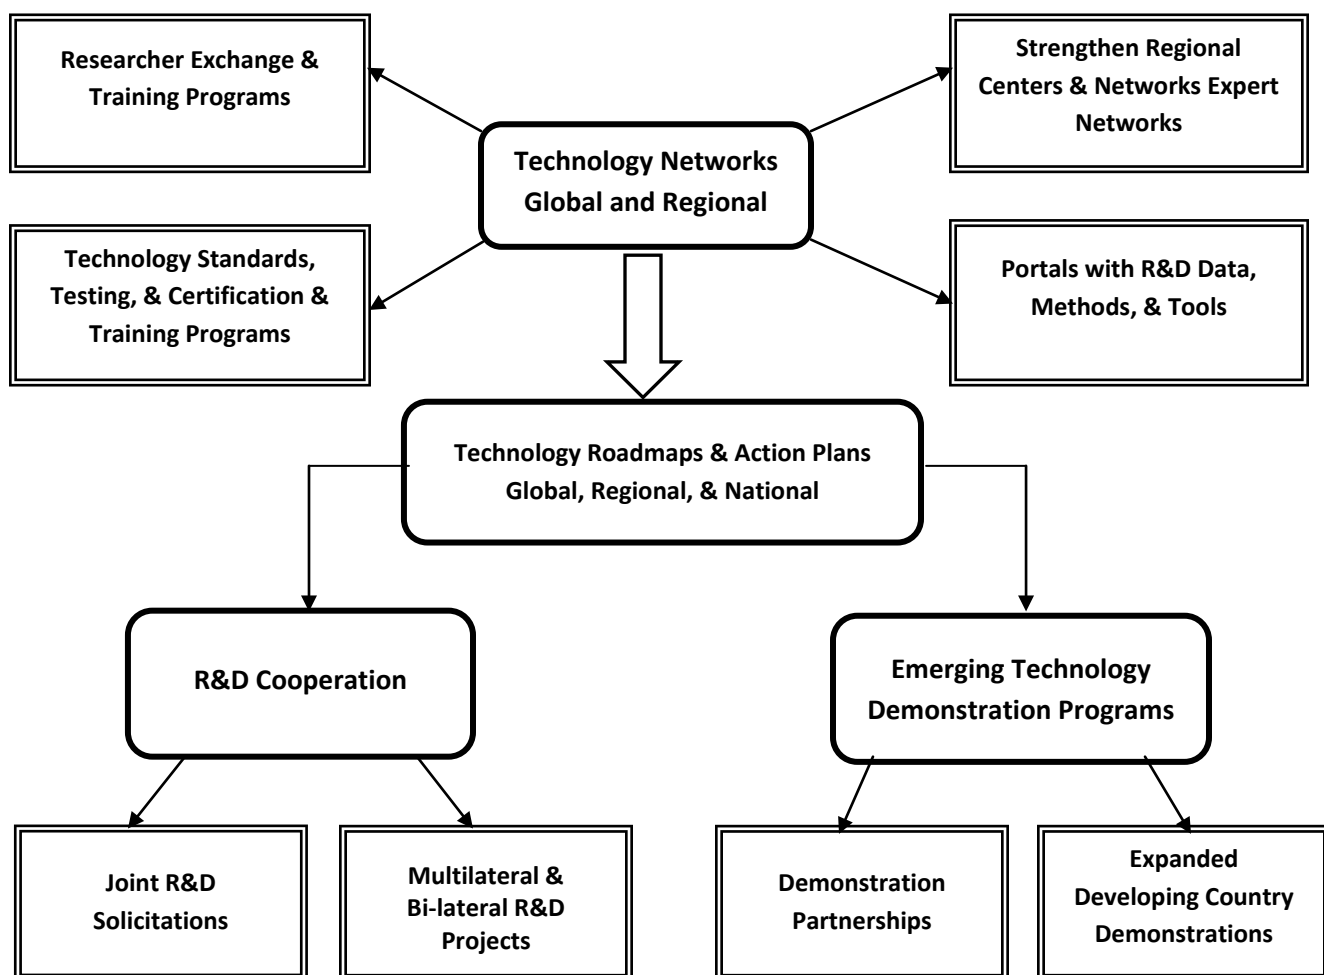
Researcher Exchange & Training Programs

Technology Networks Global and Regional

Strengthen Regional Centers & Networks Expert Networks

Technology Standards, Testing, & Certification & Training Programs

Portals with R&D Data, Methods, & Tools

Technology Roadmaps & Action Plans Global, Regional, & National

R&D Cooperation

Emerging Technology Demonstration Programs

Joint R&D Solicitations

Multilateral & Bi-lateral R&D Projects

Demonstration Partnerships

Expanded Developing Country Demonstrations